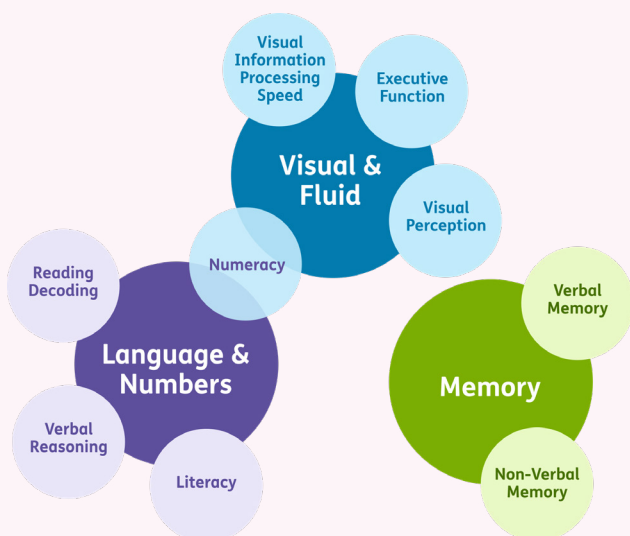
Visual Information Processing Speed

Executive Function

Visual & Fluid

Visual Perception

Numeracy

Reading Decoding

Language & Numbers

Verbal Reasoning

Literacy

Verbal Memory

Memory

Non-Verbal Memory